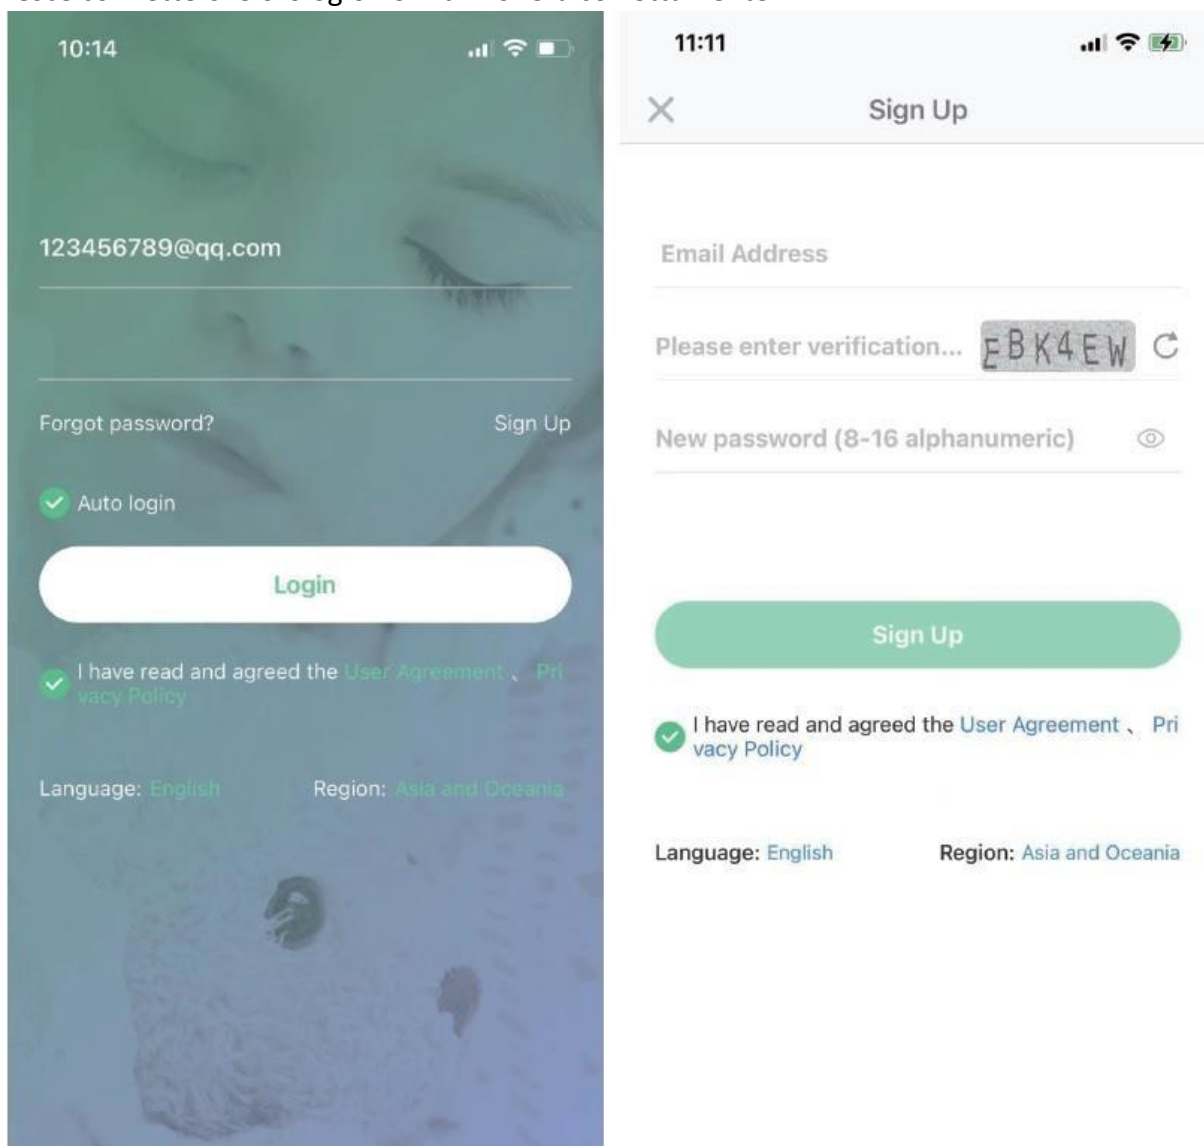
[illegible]

10:14

123456789@qq.com

Forgot password?

Sign Up

Auto login

Login

I have read and agreed the User Agreement 、 Privacy Policy

Language: English

Region: Asia and Oceania

11:11

Sign Up

Email Address

Please enter verification...

EBK4EW

New password (8-16 alphanumeric)

Sign Up

I have read and agreed the User Agreement 、 Privacy Policy

Language: English

Region: Asia and Oceania